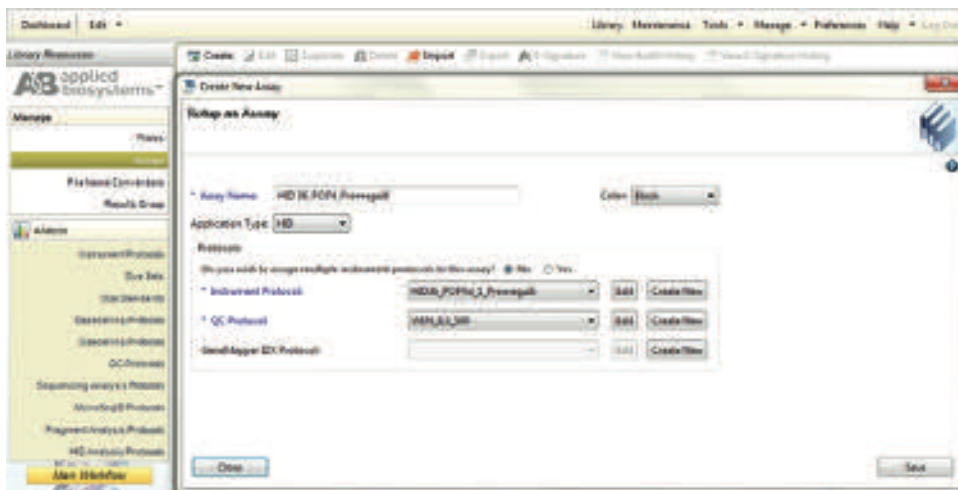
Dashboard Edit ▾

Library Maintenance Tools ▾ Manage ▾ Preferences Help ▾ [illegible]

Library Resources

applied biosystems

Manage

Plates

Assays

File Name Conventions

Results Group

Analysis

Instrument Protocols

Size Sets

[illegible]

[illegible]

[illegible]

QC Protocols

Sequencing Analysis Protocols

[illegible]

Fragment Analysis Protocols

HID Analysis Protocols

Main Workflow

Create Edit Duplicate Delete Import Export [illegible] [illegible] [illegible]

Create New Assay

Setup an Assay

* Assay Name: HID 36 POP4 Powerquali

Color: Black

Application Type: HID

Protocols

Do you wish to assign multiple instrument protocols to this assay? ◉ No ○ Yes

* Instrument Protocol: HID36_POP4xl_3_Powerquali Edit Create New

* QC Protocol: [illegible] Edit Create New

GeneMapper IDX Protocol: Edit Create New

Close

Save